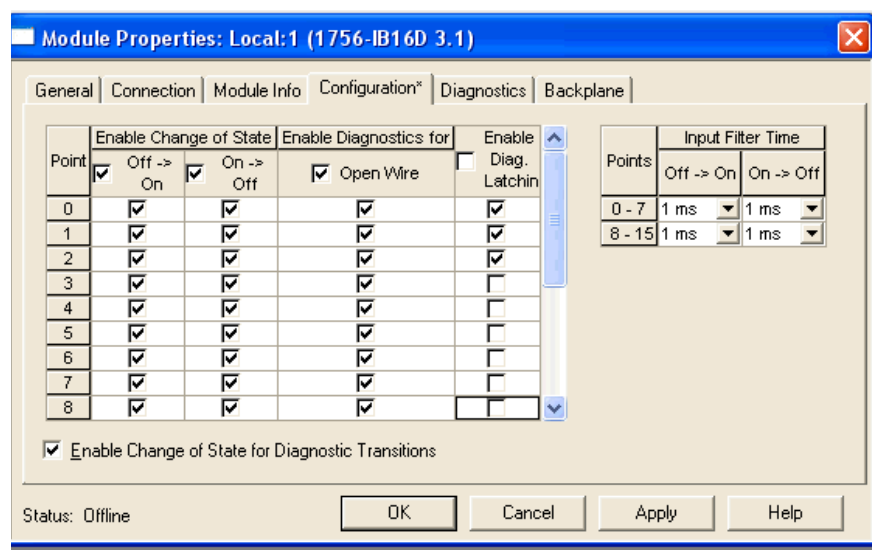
Module Properties: Local:1 (1756-IB16D 3.1)

General | Connection | Module Info | Configuration* | Diagnostics | Backplane

| Point | Enable Change of State Off -> On | Enable Change of State On -> Off | Enable Diagnostics for Open Wire | Enable Diag. Latchin |
|---|---|---|---|---|
| 0 | ☑ | ☑ | ☑ | ☑ |
| 1 | ☑ | ☑ | ☑ | ☑ |
| 2 | ☑ | ☑ | ☑ | ☑ |
| 3 | ☑ | ☑ | ☑ | ☐ |
| 4 | ☑ | ☑ | ☑ | ☐ |
| 5 | ☑ | ☑ | ☑ | ☐ |
| 6 | ☑ | ☑ | ☑ | ☐ |
| 7 | ☑ | ☑ | ☑ | ☐ |
| 8 | ☑ | ☑ | ☑ | ☐ |

| Points | Input Filter Time Off -> On | Input Filter Time On -> Off |
|---|---|---|
| 0 - 7 | 1 ms | 1 ms |
| 8 - 15 | 1 ms | 1 ms |

☑ Enable Change of State for Diagnostic Transitions

Status: Offline

OK | Cancel | Apply | Help